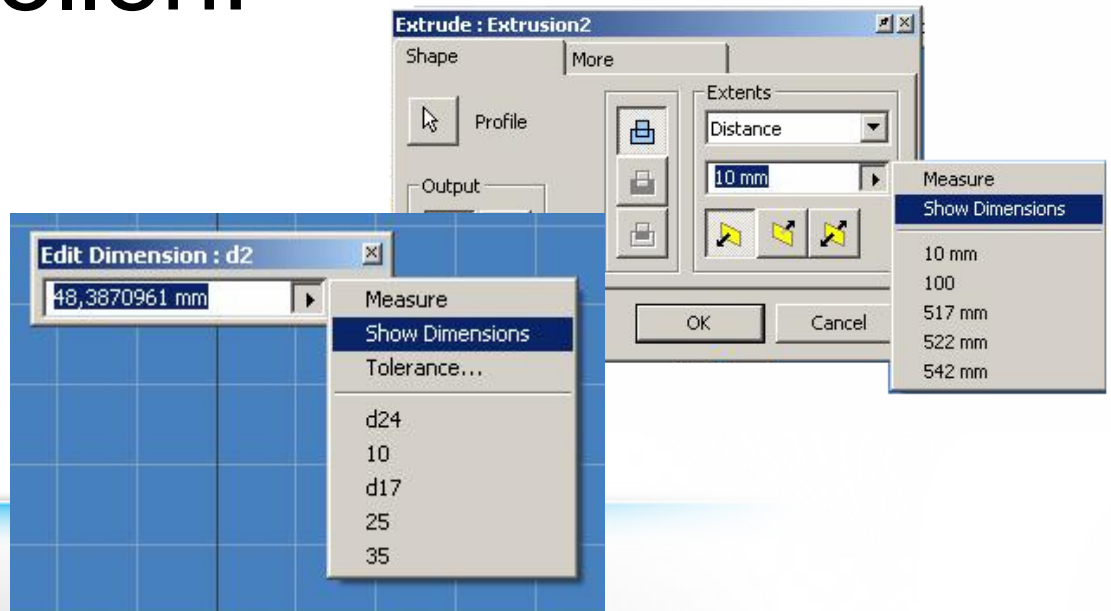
Extrude : Extrusion2

Shape

More

Profile

Output

Extents

Distance

10 mm

Measure

Show Dimensions

10 mm

100

517 mm

522 mm

542 mm

OK

Cancel

Edit Dimension : d2

48,3870961 mm

Measure

Show Dimensions

Tolerance...

d24

10

d17

25

35